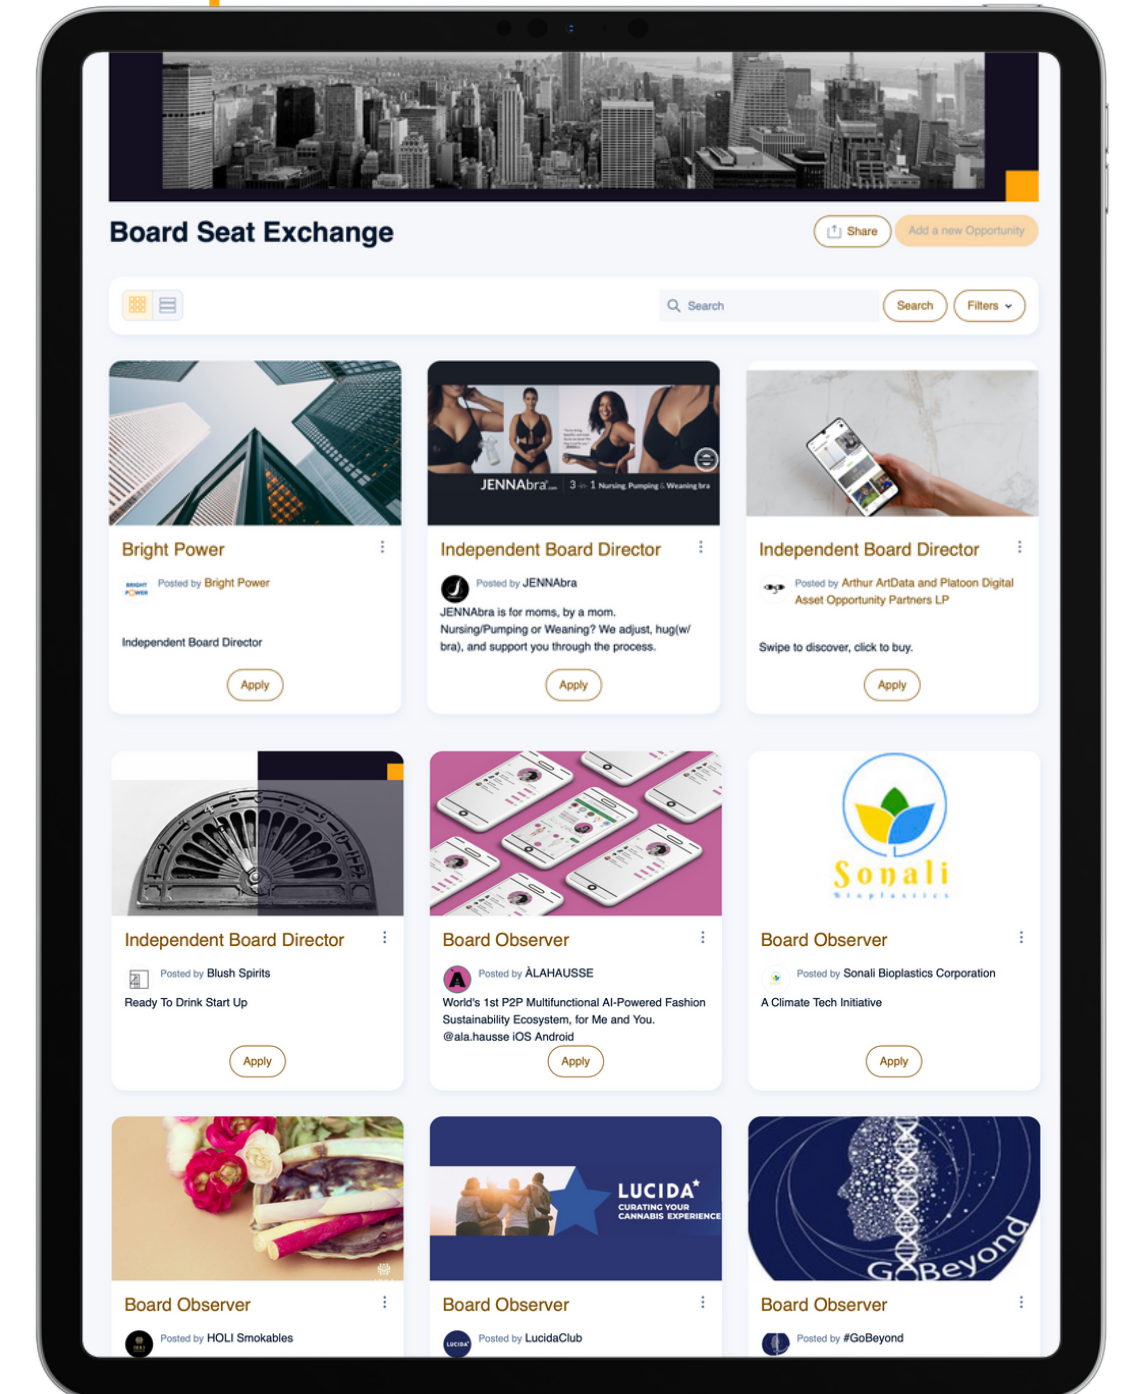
Board Seat Exchange

Share

Add a new Opportunity

Search

Search

Filters

Bright Power

BRIGHT POWER

Posted by Bright Power

Independent Board Director

Apply

JENNAbra | 3-in-1 Nursing Pumping & Weaning bra

Independent Board Director

Posted by JENNAbra

JENNAbra is for moms, by a mom. Nursing/Pumping or Weaning? We adjust, hug(w/ bra), and support you through the process.

Apply

Independent Board Director

Posted by Arthur ArtData and Platoon Digital Asset Opportunity Partners LP

Swipe to discover, click to buy.

Apply

Independent Board Director

Posted by Blush Spirits

Ready To Drink Start Up

Apply

Board Observer

Posted by ÀLAHAUSSE

World's 1st P2P Multifunctional AI-Powered Fashion Sustainability Ecosystem, for Me and You. @ala.hausse iOS Android

Apply

Sonali Bioplastics

Board Observer

Posted by Sonali Bioplastics Corporation

A Climate Tech Initiative

Apply

Board Observer

Posted by HOLI Smokables

LUCIDA CURATING YOUR CANNABIS EXPERIENCE

Board Observer

Posted by LucidaClub

GoBeyond

Board Observer

Posted by #GoBeyond